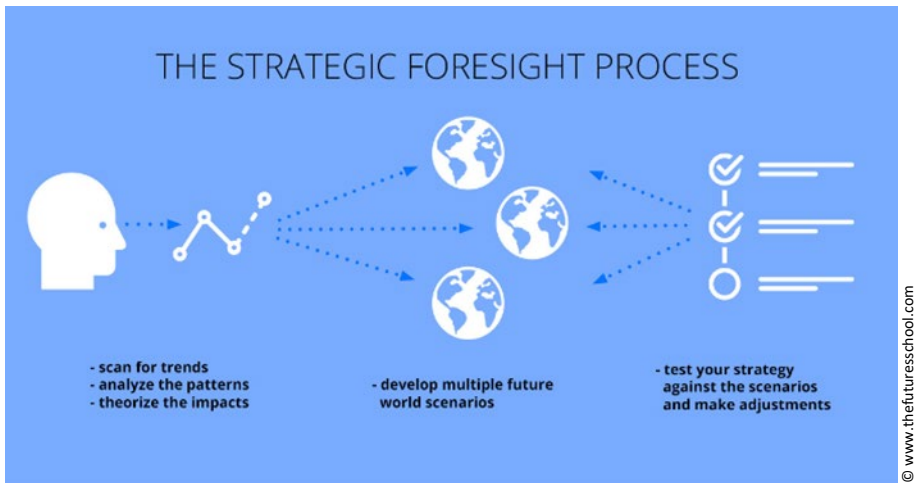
THE STRATEGIC FORESIGHT PROCESS

- scan for trends
- analyze the patterns
- theorize the impacts

- develop multiple future world scenarios

- test your strategy against the scenarios and make adjustments

© www.thefuturesschool.com